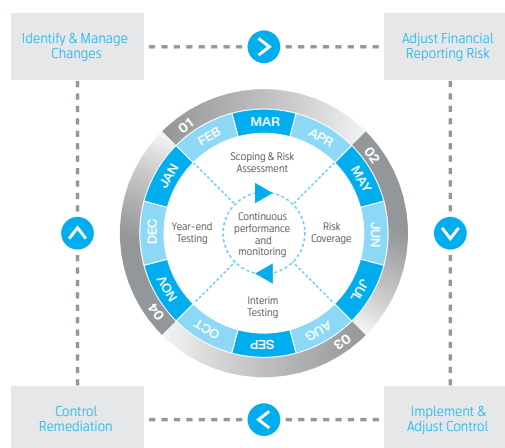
Identify & Manage Changes

Adjust Financial Reporting Risk

01
FEB
MAR
APR
02
MAY
JUN
JUL
AUG
03
SEP
OCT
04
NOV
DEC
JAN

Scoping & Risk Assessment

Year-end Testing

Continuous performance and monitoring

Risk Coverage

Interim Testing

Control Remediation

Implement & Adjust Control